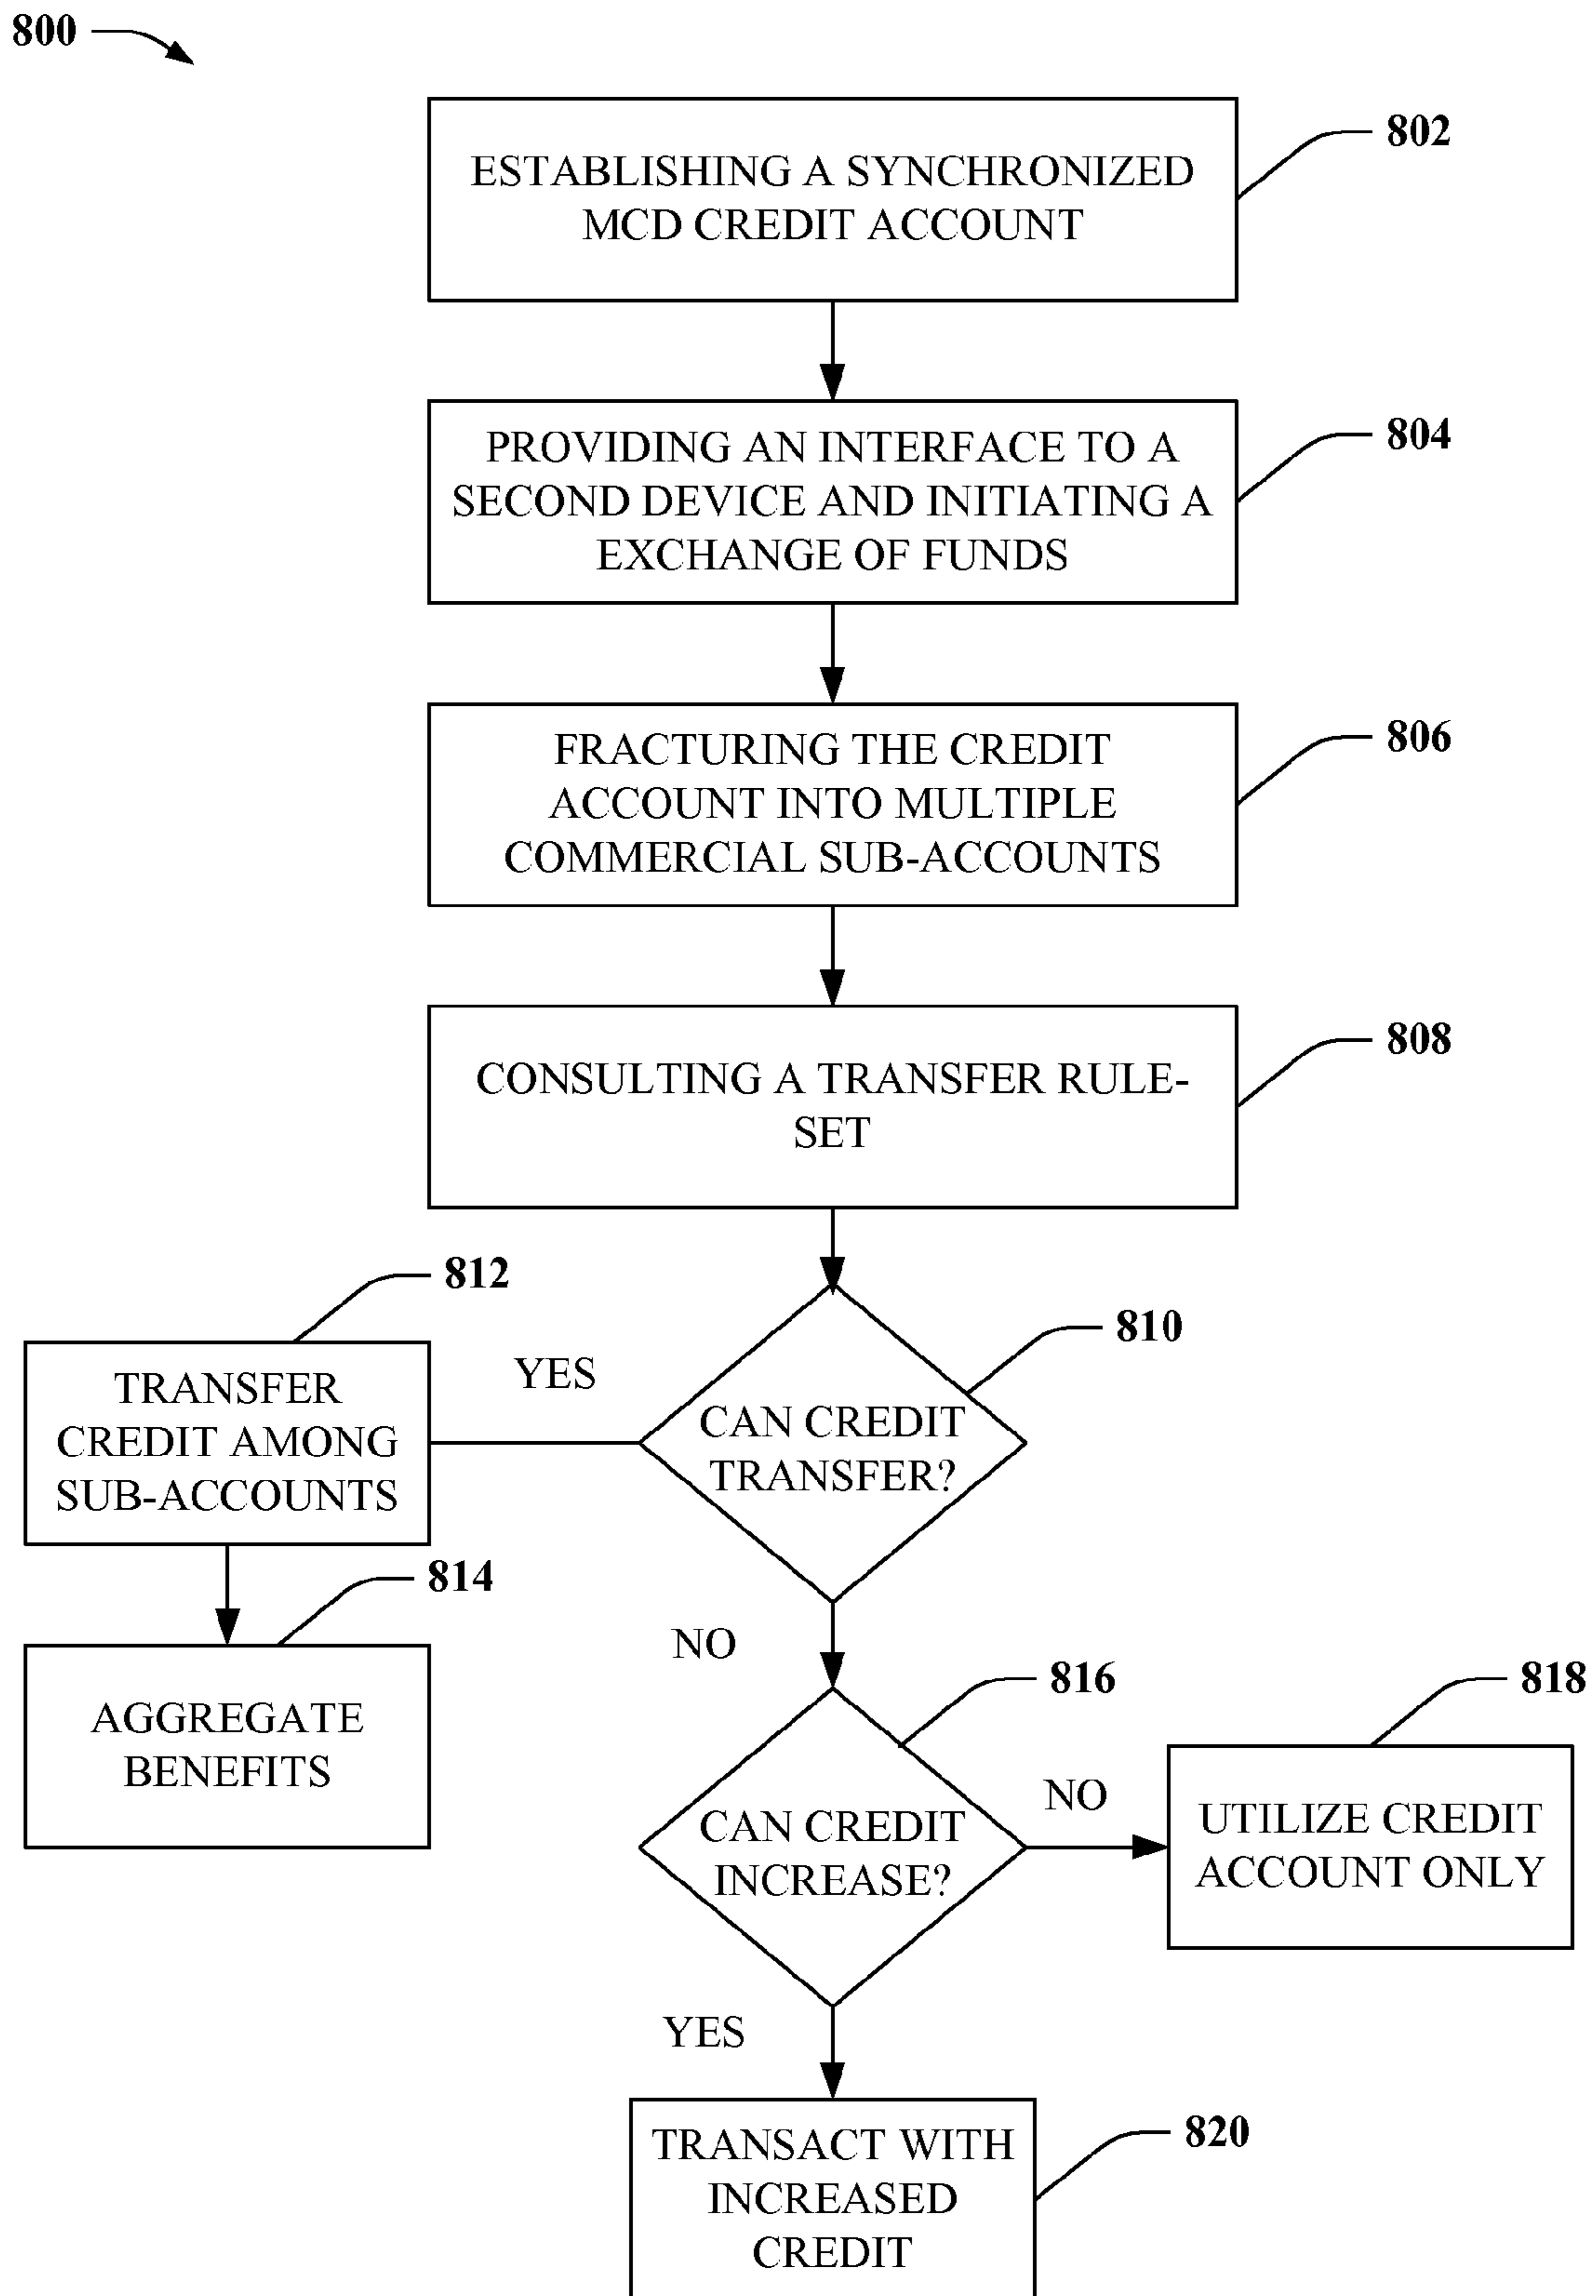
800

ESTABLISHING A SYNCHRONIZED MCD CREDIT ACCOUNT

802

PROVIDING AN INTERFACE TO A SECOND DEVICE AND INITIATING A EXCHANGE OF FUNDS

804

FRACTURING THE CREDIT ACCOUNT INTO MULTIPLE COMMERCIAL SUB-ACCOUNTS

806

CONSULTING A TRANSFER RULE-SET

808

812

TRANSFER CREDIT AMONG SUB-ACCOUNTS

YES

CAN CREDIT TRANSFER?

810

814

AGGREGATE BENEFITS

NO

CAN CREDIT INCREASE?

816

NO

UTILIZE CREDIT ACCOUNT ONLY

818

YES

TRANSACT WITH INCREASED CREDIT

820